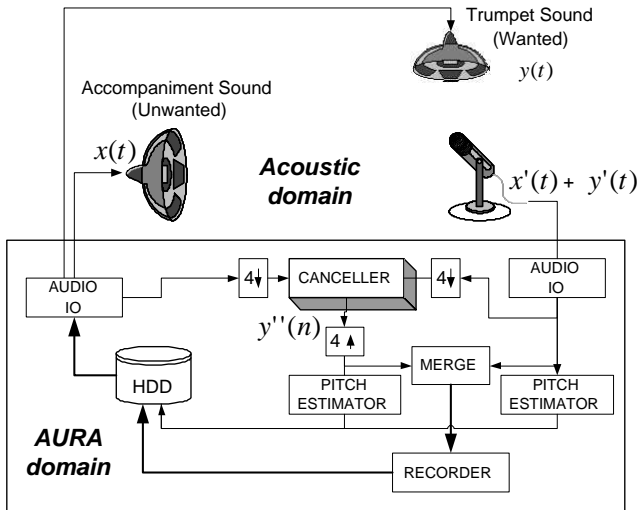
Trumpet Sound (Wanted)

$y(t)$

Accompaniment Sound (Unwanted)

$x(t)$

Acoustic domain

$x'(t) + y'(t)$

AUDIO IO

4↓

CANCELLER

4↓

AUDIO IO

$y''(n)$

4↑

HDD

MERGE

PITCH ESTIMATOR

PITCH ESTIMATOR

AURA domain

RECORDER